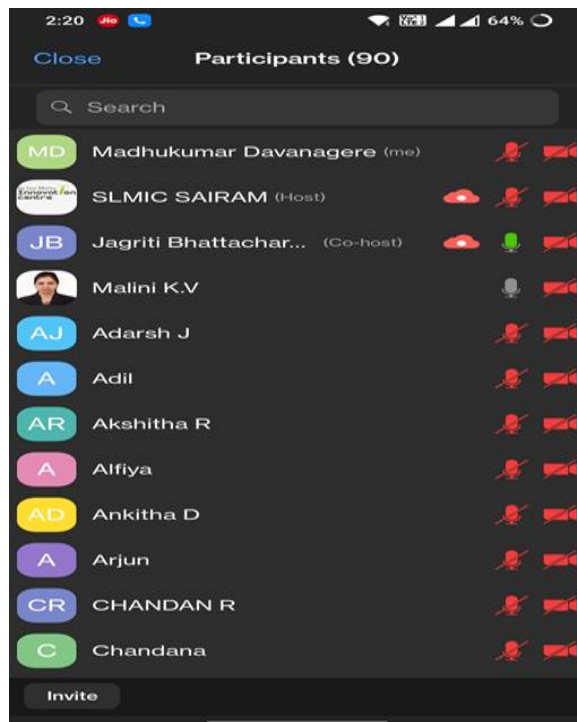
2:20 Jio 64%

Close Participants (90)

Search

MD Madhukumar Davanagere (me)

SLMIC SAIRAM (Host)

JB Jagriti Bhattachar... (Co-host)

Malini K.V

AJ Adarsh J

A Adil

AR Akshitha R

A Alfiya

AD Ankitha D

A Arjun

CR CHANDAN R

C Chandana

Invite